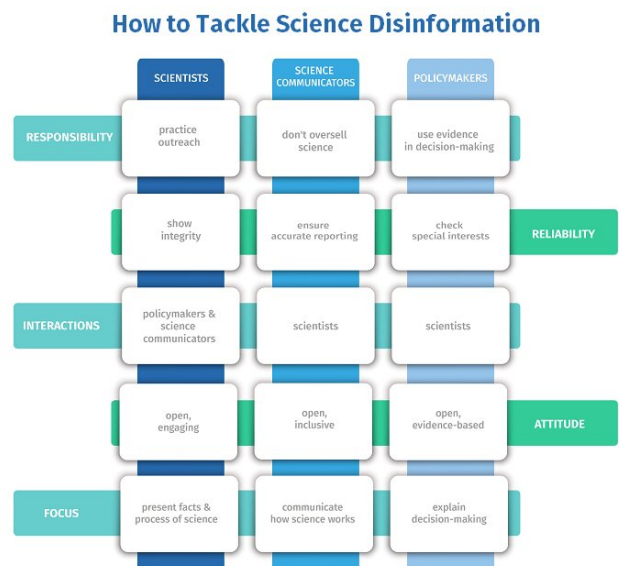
How to Tackle Science Disinformation

| | SCIENTISTS | SCIENCE COMMUNICATORS | POLICYMAKERS | |
|---|---|---|---|---|
| RESPONSIBILITY | practice outreach | don't oversell science | use evidence in decision-making | |
| | show integrity | ensure accurate reporting | check special interests | RELIABILITY |
| INTERACTIONS | policymakers & science communicators | scientists | scientists | |
| | open, engaging | open, inclusive | open, evidence-based | ATTITUDE |
| FOCUS | present facts & process of science | communicate how science works | explain decision-making | |